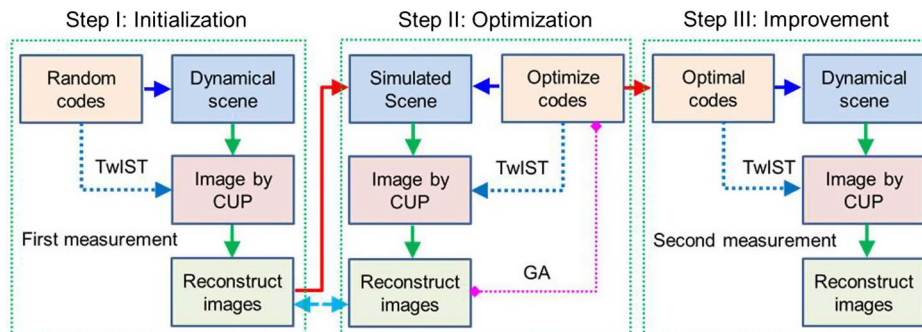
Step I: Initialization

Random codes

Dynamical scene

TwIST

Image by CUP

First measurement

Reconstruct images

Step II: Optimization

Simulated Scene

Optimize codes

TwIST

Image by CUP

Reconstruct images

GA

Step III: Improvement

Optimal codes

Dynamical scene

TwIST

Image by CUP

Second measurement

Reconstruct images